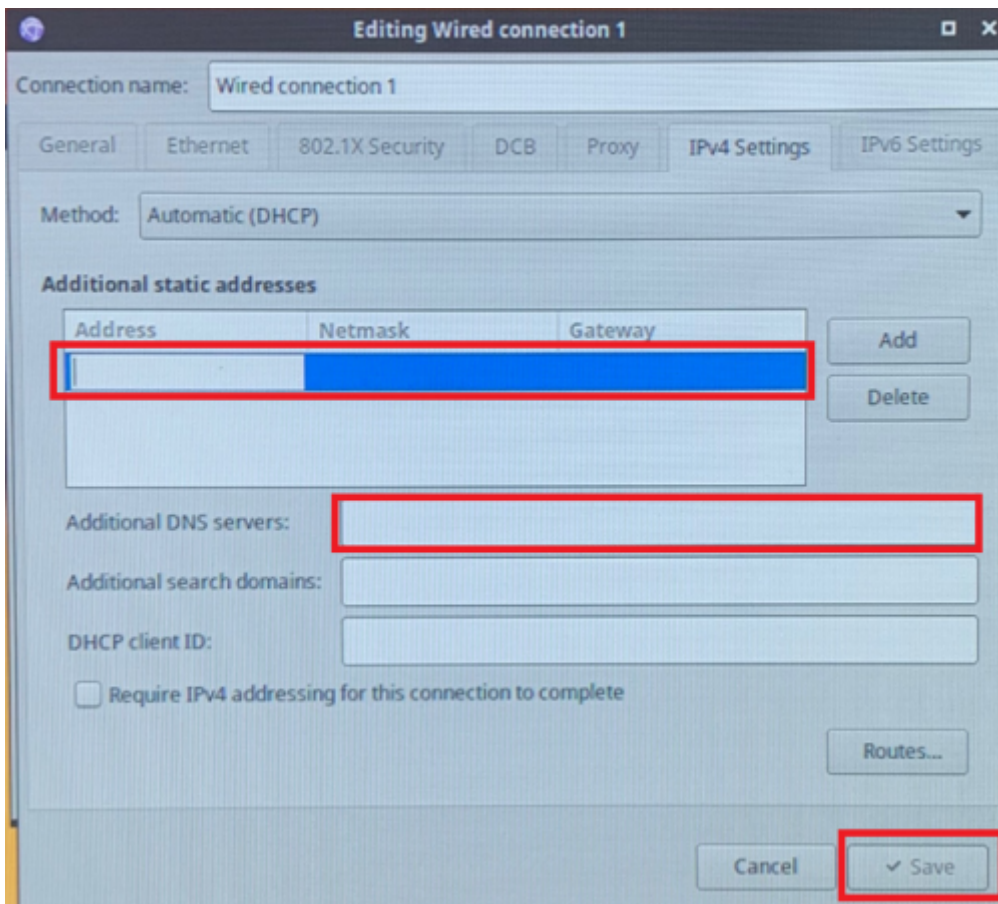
Editing Wired connection 1

Connection name: Wired connection 1

General | Ethernet | 802.1X Security | DCB | Proxy | IPv4 Settings | IPv6 Settings

Method: Automatic (DHCP)

Additional static addresses

| Address | Netmask | Gateway |
|---|---|---|
| | | |

Add

Delete

Additional DNS servers:

Additional search domains:

DHCP client ID:

Require IPv4 addressing for this connection to complete

Routes...

Cancel

Save